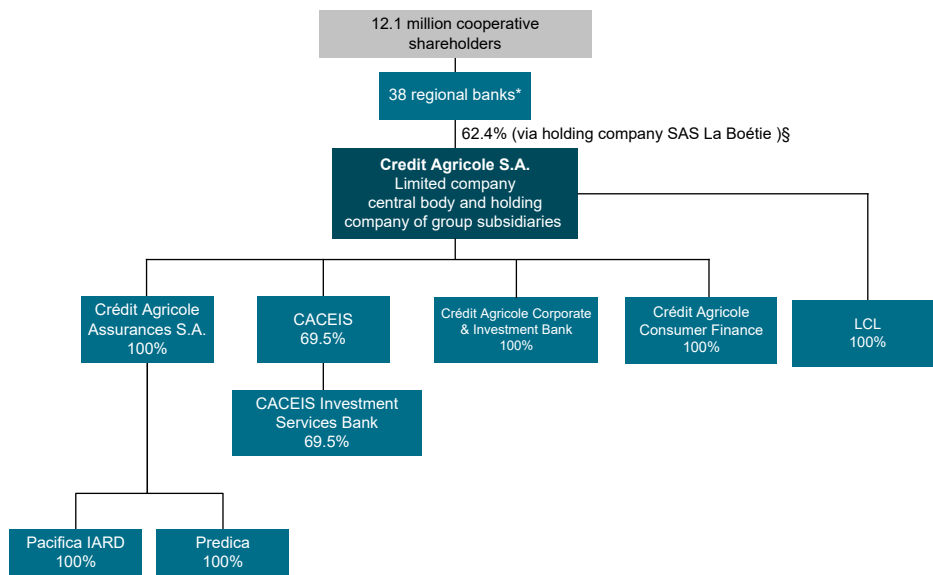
12.1 million cooperative shareholders

38 regional banks*

62.4% (via holding company SAS La Boétie )§

**Credit Agricole S.A.**
Limited company
central body and holding company of group subsidiaries

Crédit Agricole Assurances S.A.
100%

CACEIS
69.5%

Crédit Agricole Corporate & Investment Bank
100%

Crédit Agricole Consumer Finance
100%

LCL
100%

CACEIS Investment Services Bank
69.5%

Pacifica IARD
100%

Predica
100%